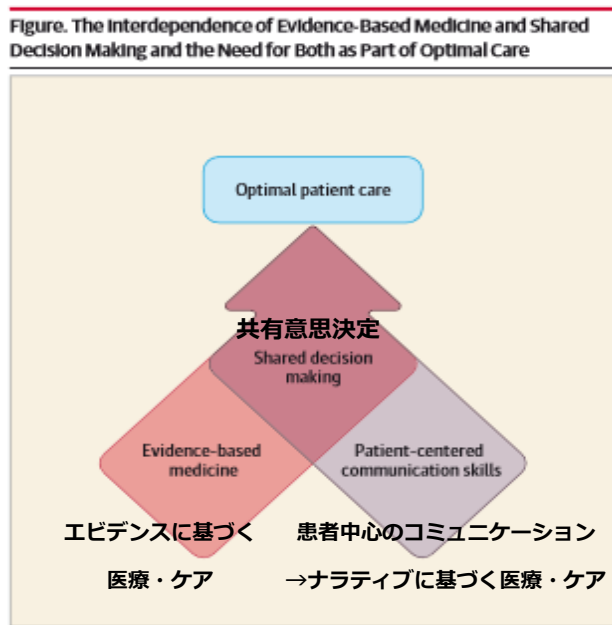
Figure. The Interdependence of Evidence-Based Medicine and Shared Decision Making and the Need for Both as Part of Optimal Care

Optimal patient care

共有意思決定

Shared decision making

Evidence-based medicine

Patient-centered communication skills

エビデンスに基づく 医療・ケア

患者中心のコミュニケーション →ナラティブに基づく医療・ケア